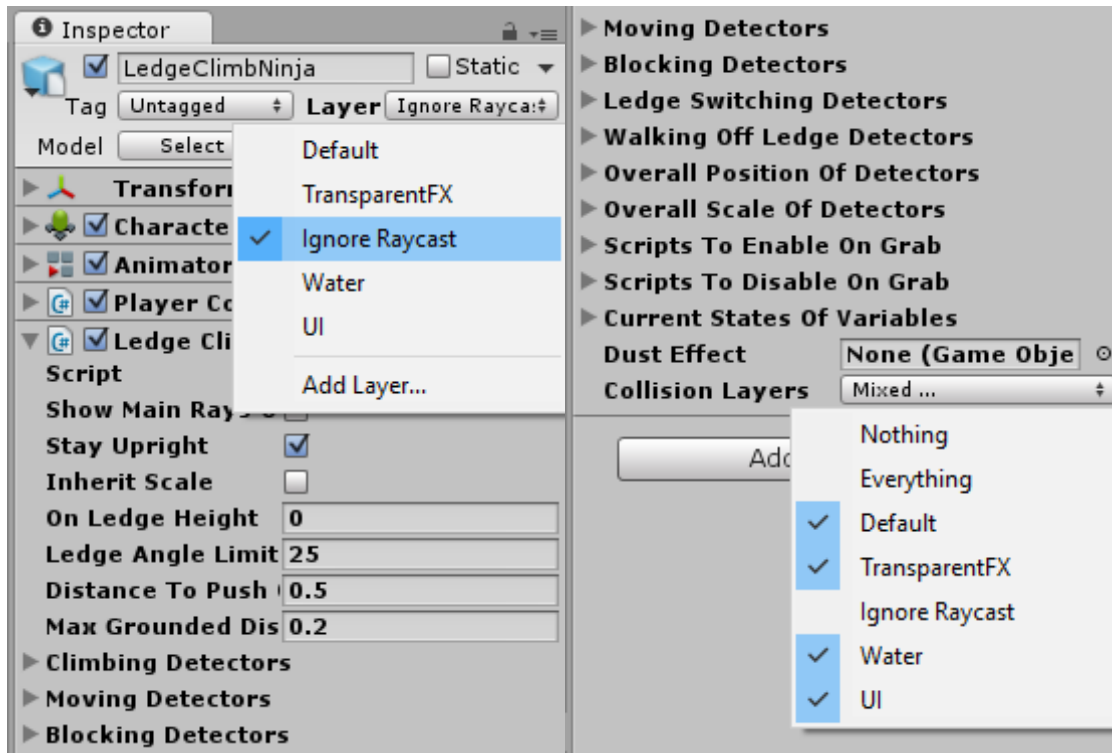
Inspector

LedgeClimbNinja Static

Tag Untagged Layer Ignore Raycast

Model Select

Transform

Character

Animator

Player Co

Ledge Cli

Script

Show Main Rays

Stay Upright

Inherit Scale

On Ledge Height 0

Ledge Angle Limit 25

Distance To Push 0.5

Max Grounded Dis 0.2

Climbing Detectors

Moving Detectors

Blocking Detectors

Default

TransparentFX

Ignore Raycast

Water

UI

Add Layer...

Moving Detectors

Blocking Detectors

Ledge Switching Detectors

Walking Off Ledge Detectors

Overall Position Of Detectors

Overall Scale Of Detectors

Scripts To Enable On Grab

Scripts To Disable On Grab

Current States Of Variables

Dust Effect None (Game Obje

Collision Layers Mixed ...

Add

Nothing

Everything

Default

TransparentFX

Ignore Raycast

Water

UI